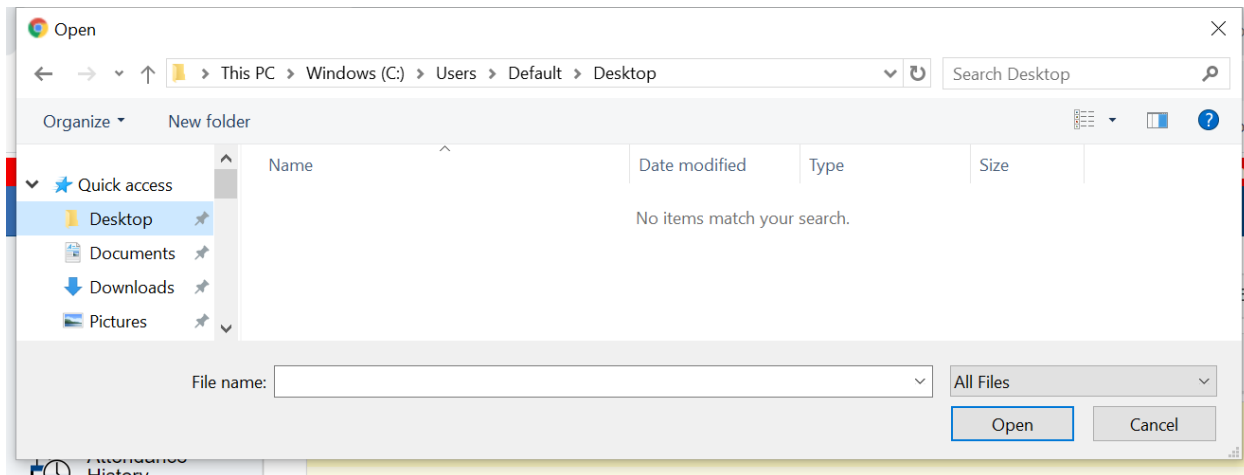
Open

This PC > Windows (C:) > Users > Default > Desktop

Search Desktop

Organize ▾ New folder

Quick access
Desktop
Documents
Downloads
Pictures

| Name | Date modified | Type | Size |
|---|---|---|---|

No items match your search.

File name:

All Files

Open Cancel

Attendance History